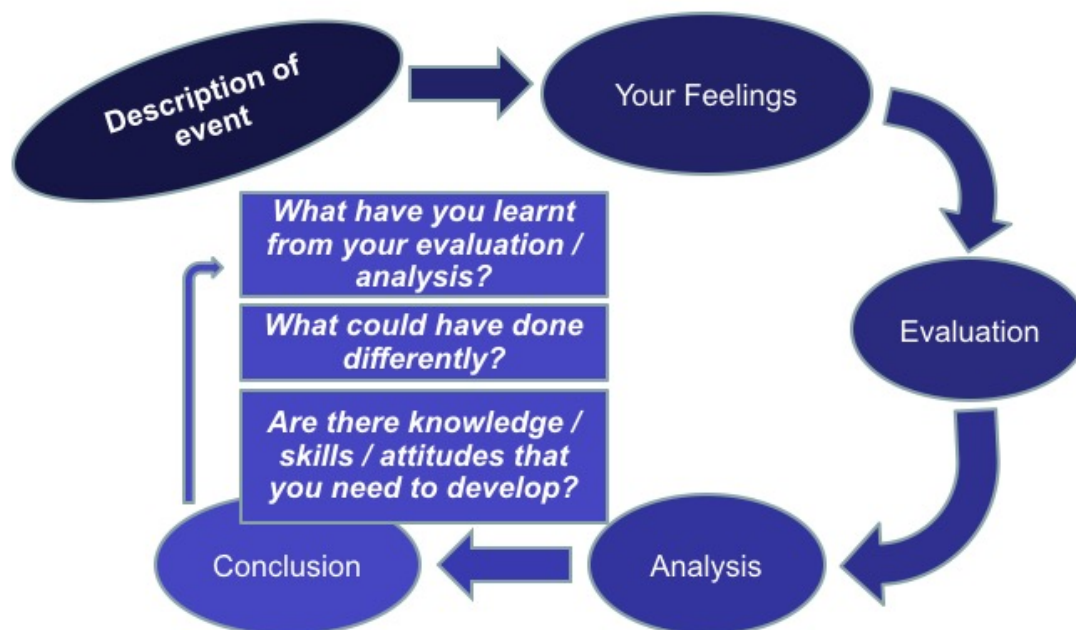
Description of event

Your Feelings

Evaluation

Analysis

Conclusion

What have you learnt from your evaluation / analysis?

What could have done differently?

Are there knowledge / skills / attitudes that you need to develop?